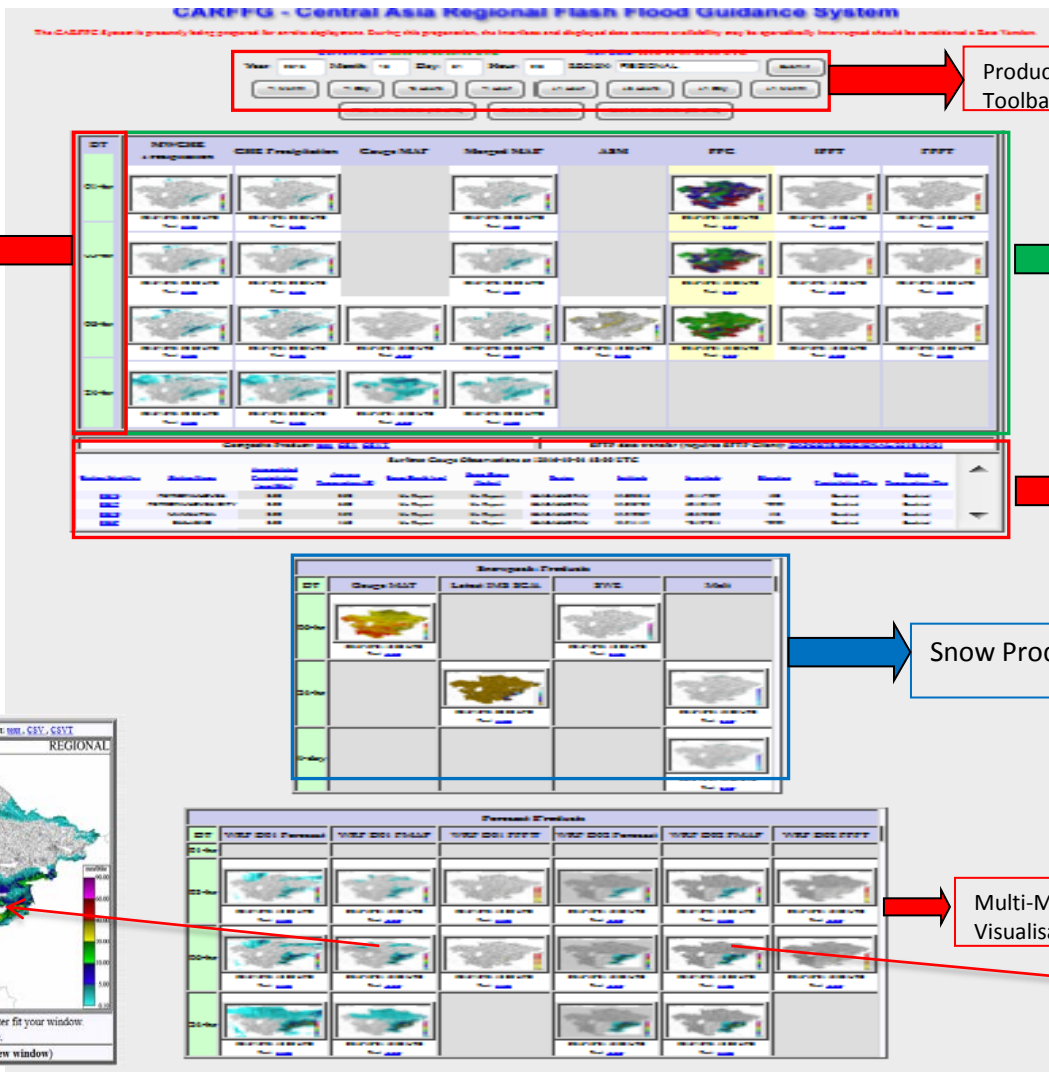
CARFFG - Central Asia Regional Flash Flood Guidance System

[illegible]

Year: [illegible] Month: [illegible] Day: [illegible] Hour: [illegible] REGION: REGIONAL

Produc
Toolba

| DT | MWGHE | GHE Precipitation | Gauge MAP | Merged MAP | ASM | FFG | IFFT | PFFT |
|---|---|---|---|---|---|---|---|---|

Snowpack Products

| DT | Gauge MAT | Latest IMS SCA | SWE | Melt |
|---|---|---|---|---|

Snow Proc

Forecast Products

| DT | WRF D01 Forecast | WRF D01 FMAP | WRF D01 FFFT | WRF D02 Forecast | WRF D02 FMAP | WRF D02 FFFT |
|---|---|---|---|---|---|---|

Multi-M
Visualisa

CSV, CSVT
REGIONAL

ter fit your window.
ew window)